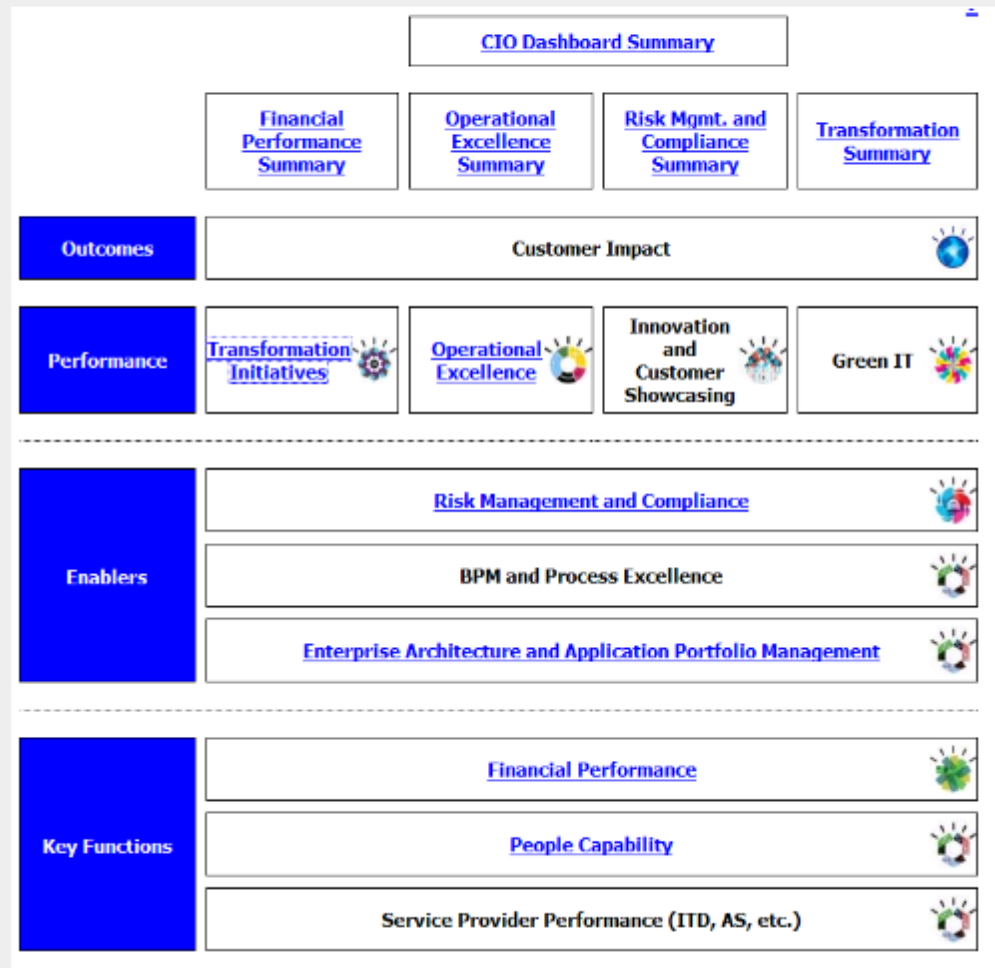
CIO Dashboard Summary

Financial Performance Summary

Operational Excellence Summary

Risk Mgmt. and Compliance Summary

Transformation Summary

Outcomes

Customer Impact

Performance

Transformation Initiatives

Operational Excellence

Innovation and Customer Showcasing

Green IT

Enablers

Risk Management and Compliance

BPM and Process Excellence

Enterprise Architecture and Application Portfolio Management

Key Functions

Financial Performance

People Capability

Service Provider Performance (ITD, AS, etc.)